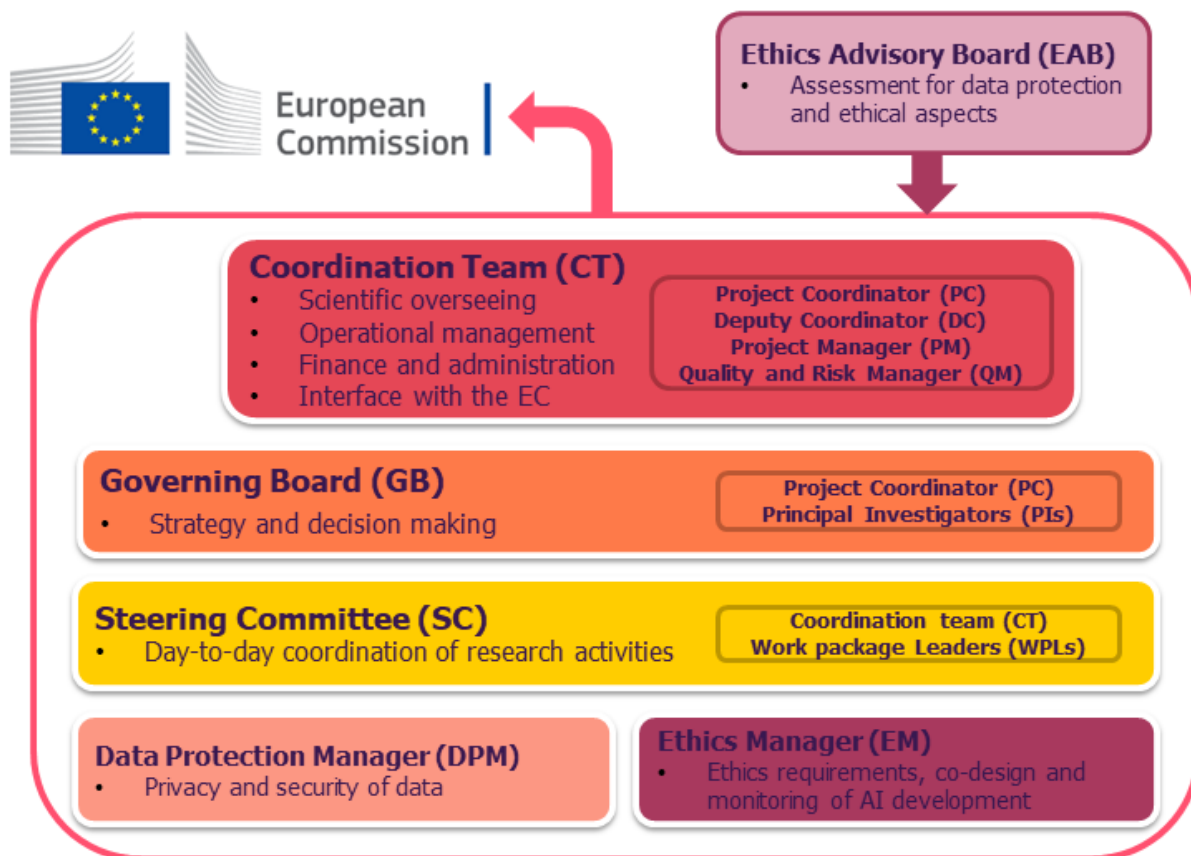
European Commission

Ethics Advisory Board (EAB)
• Assessment for data protection and ethical aspects

Coordination Team (CT)
• Scientific overseeing
• Operational management
• Finance and administration
• Interface with the EC

Project Coordinator (PC)
Deputy Coordinator (DC)
Project Manager (PM)
Quality and Risk Manager (QM)

Governing Board (GB)
• Strategy and decision making

Project Coordinator (PC)
Principal Investigators (PIs)

Steering Committee (SC)
• Day-to-day coordination of research activities

Coordination team (CT)
Work package Leaders (WPLs)

Data Protection Manager (DPM)
• Privacy and security of data

Ethics Manager (EM)
• Ethics requirements, co-design and monitoring of AI development